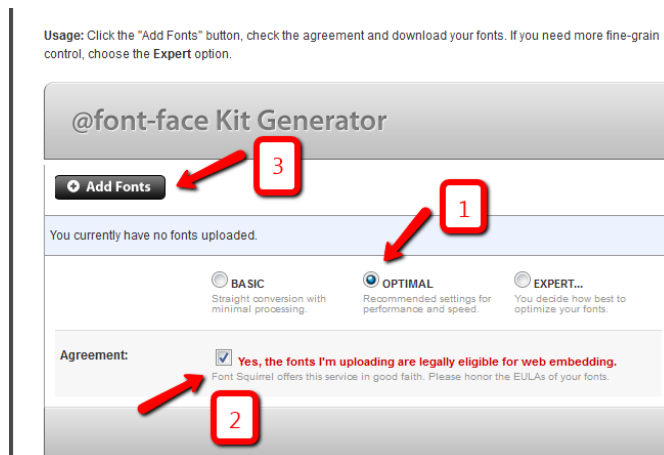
**Usage:** Click the "Add Fonts" button, check the agreement and download your fonts. If you need more fine-grain control, choose the **Expert** option.

@font-face Kit Generator

3

Add Fonts

1

You currently have no fonts uploaded.

BASIC
Straight conversion with minimal processing.

OPTIMAL
Recommended settings for performance and speed.

EXPERT...
You decide how best to optimize your fonts.

Agreement:

Yes, the fonts I'm uploading are legally eligible for web embedding.
Font Squirrel offers this service in good faith. Please honor the EULAs of your fonts.

2